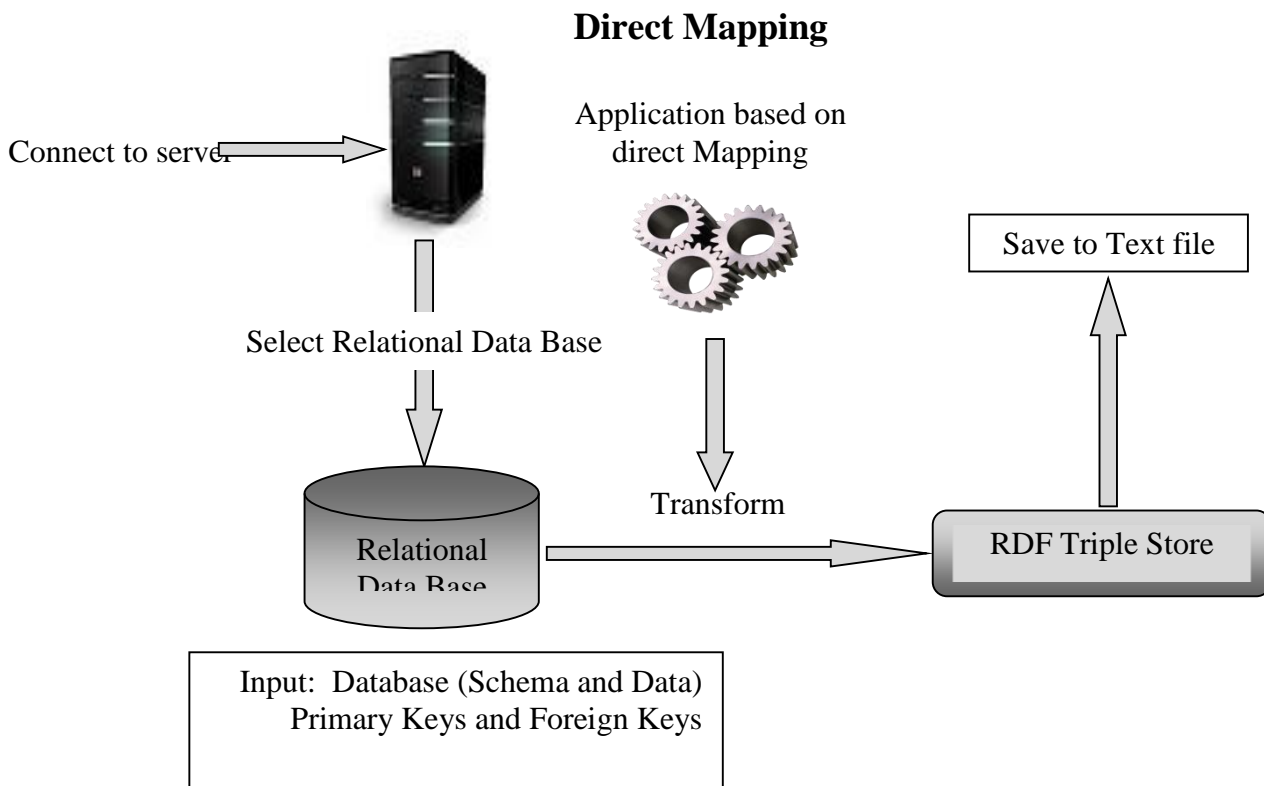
Direct Mapping

Connect to server

Application based on direct Mapping

Save to Text file

Select Relational Data Base

Transform

Relational Data Base

RDF Triple Store

Input: Database (Schema and Data)
Primary Keys and Foreign Keys